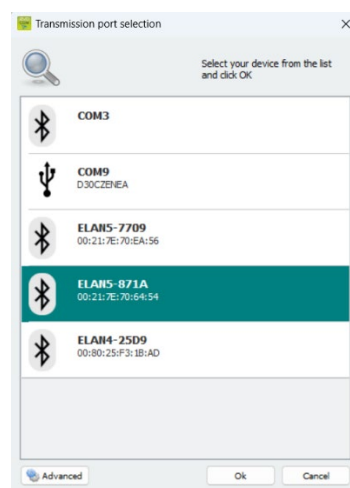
Transmission port selection

×

Select your device from the list and click OK

COM3

COM9
D30CZENEA

ELAN5-7709
00:21:7E:70:EA:56

ELAN5-871A
00:21:7E:70:64:54

ELAN4-25D9
00:80:25:F3:1B:AD

Advanced

Ok

Cancel